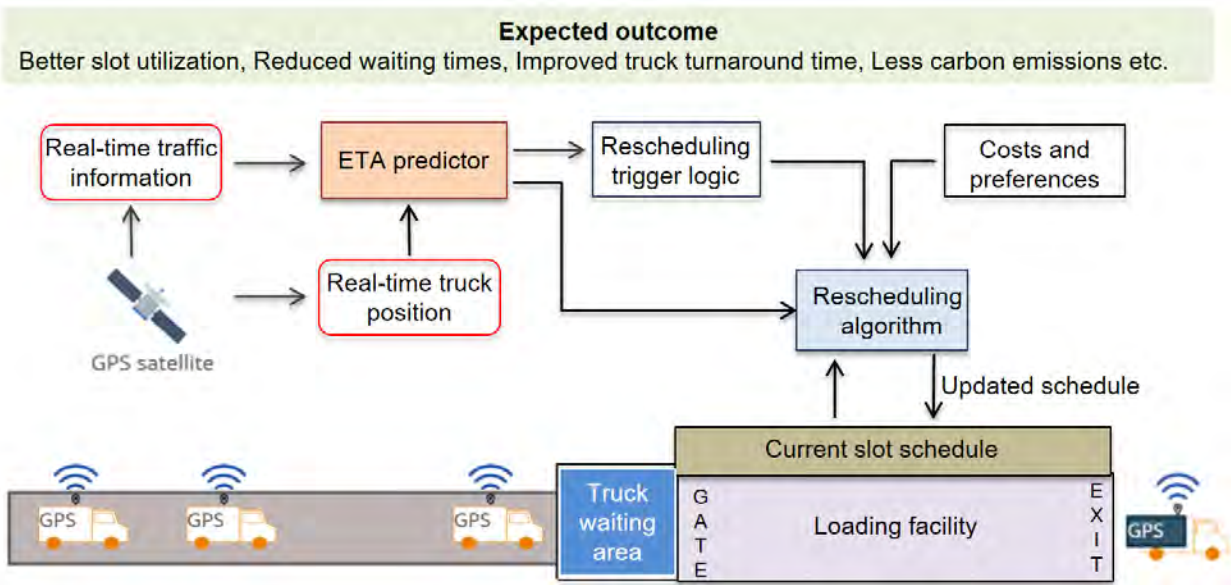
Expected outcome
Better slot utilization, Reduced waiting times, Improved truck turnaround time, Less carbon emissions etc.

Real-time traffic information

ETA predictor

Rescheduling trigger logic

Costs and preferences

GPS satellite

Real-time truck position

Rescheduling algorithm

Updated schedule

Current slot schedule

GPS

GPS

GPS

Truck waiting area

GATE

Loading facility

EXIT

GPS